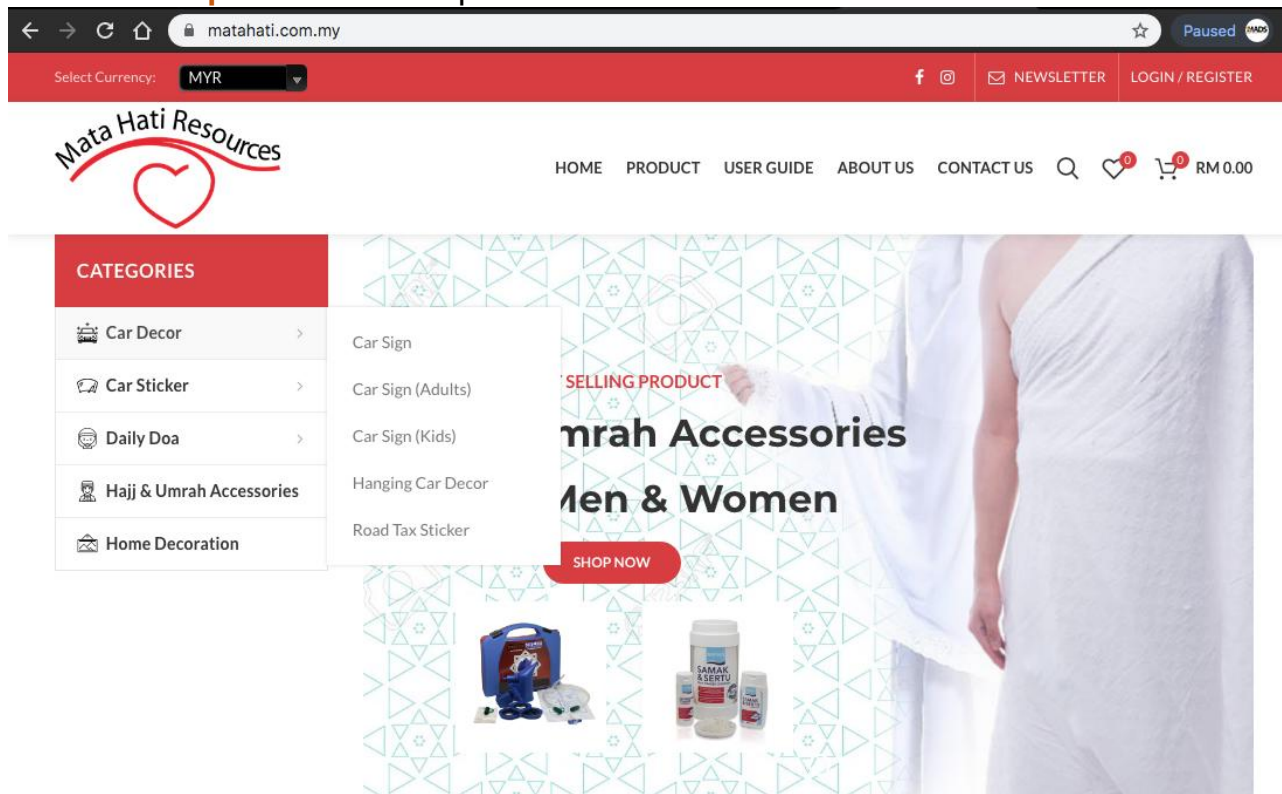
matahati.com.my

Paused

Select Currency: MYR

NEWSLETTER LOGIN / REGISTER

Mata Hati Resources

HOME PRODUCT USER GUIDE ABOUT US CONTACT US 0 0 RM 0.00

CATEGORIES

Car Decor

Car Sticker

Daily Doa

Hajj & Umrah Accessories

Home Decoration

Car Sign

Car Sign (Adults)

Car Sign (Kids)

Hanging Car Decor

Road Tax Sticker

SELLING PRODUCT

nrah Accessories

/len & Women

SHOP NOW

SAMAK & SERTU